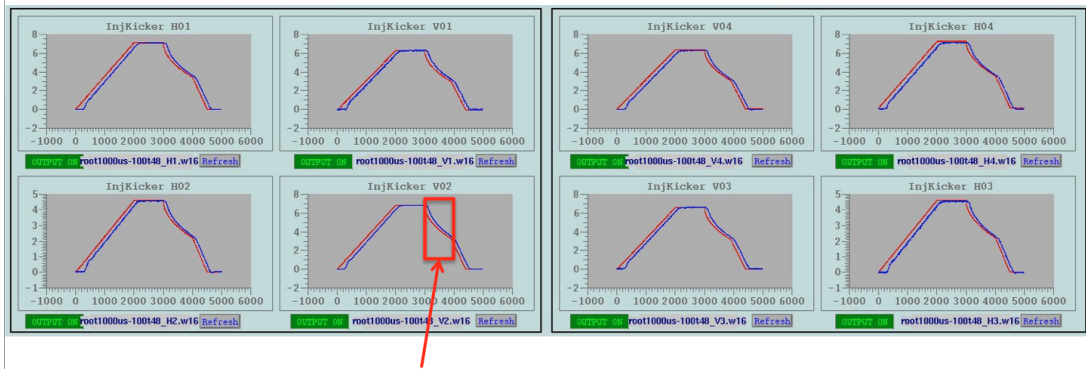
InjKicker H01
8
6
4
2
0
−2
−1000 0 1000 2000 3000 4000 5000 6000
OUTPUT ON root1000us-100t48_H1.w16 Refresh

InjKicker V01
8
6
4
2
0
−2
−1000 0 1000 2000 3000 4000 5000 6000
OUTPUT ON root1000us-100t48_V1.w16 Refresh

InjKicker H02
5
4
3
2
1
0
−1
−1000 0 1000 2000 3000 4000 5000 6000
OUTPUT ON root1000us-100t48_H2.w16 Refresh

InjKicker V02
8
6
4
2
0
−2
−1000 0 1000 2000 3000 4000 5000 6000
OUTPUT ON root1000us-100t48_V2.w16 Refresh

InjKicker V04
8
6
4
2
0
−2
−1000 0 1000 2000 3000 4000 5000 6000
OUTPUT ON root1000us-100t48_V4.w16 Refresh

InjKicker H04
8
6
4
2
0
−2
−1000 0 1000 2000 3000 4000 5000 6000
OUTPUT ON root1000us-100t48_H4.w16 Refresh

InjKicker V03
8
6
4
2
0
−2
−1000 0 1000 2000 3000 4000 5000 6000
OUTPUT ON root1000us-100t48_V3.w16 Refresh

InjKicker H03
5
4
3
2
1
0
−1
−1000 0 1000 2000 3000 4000 5000 6000
OUTPUT ON root1000us-100t48_H3.w16 Refresh